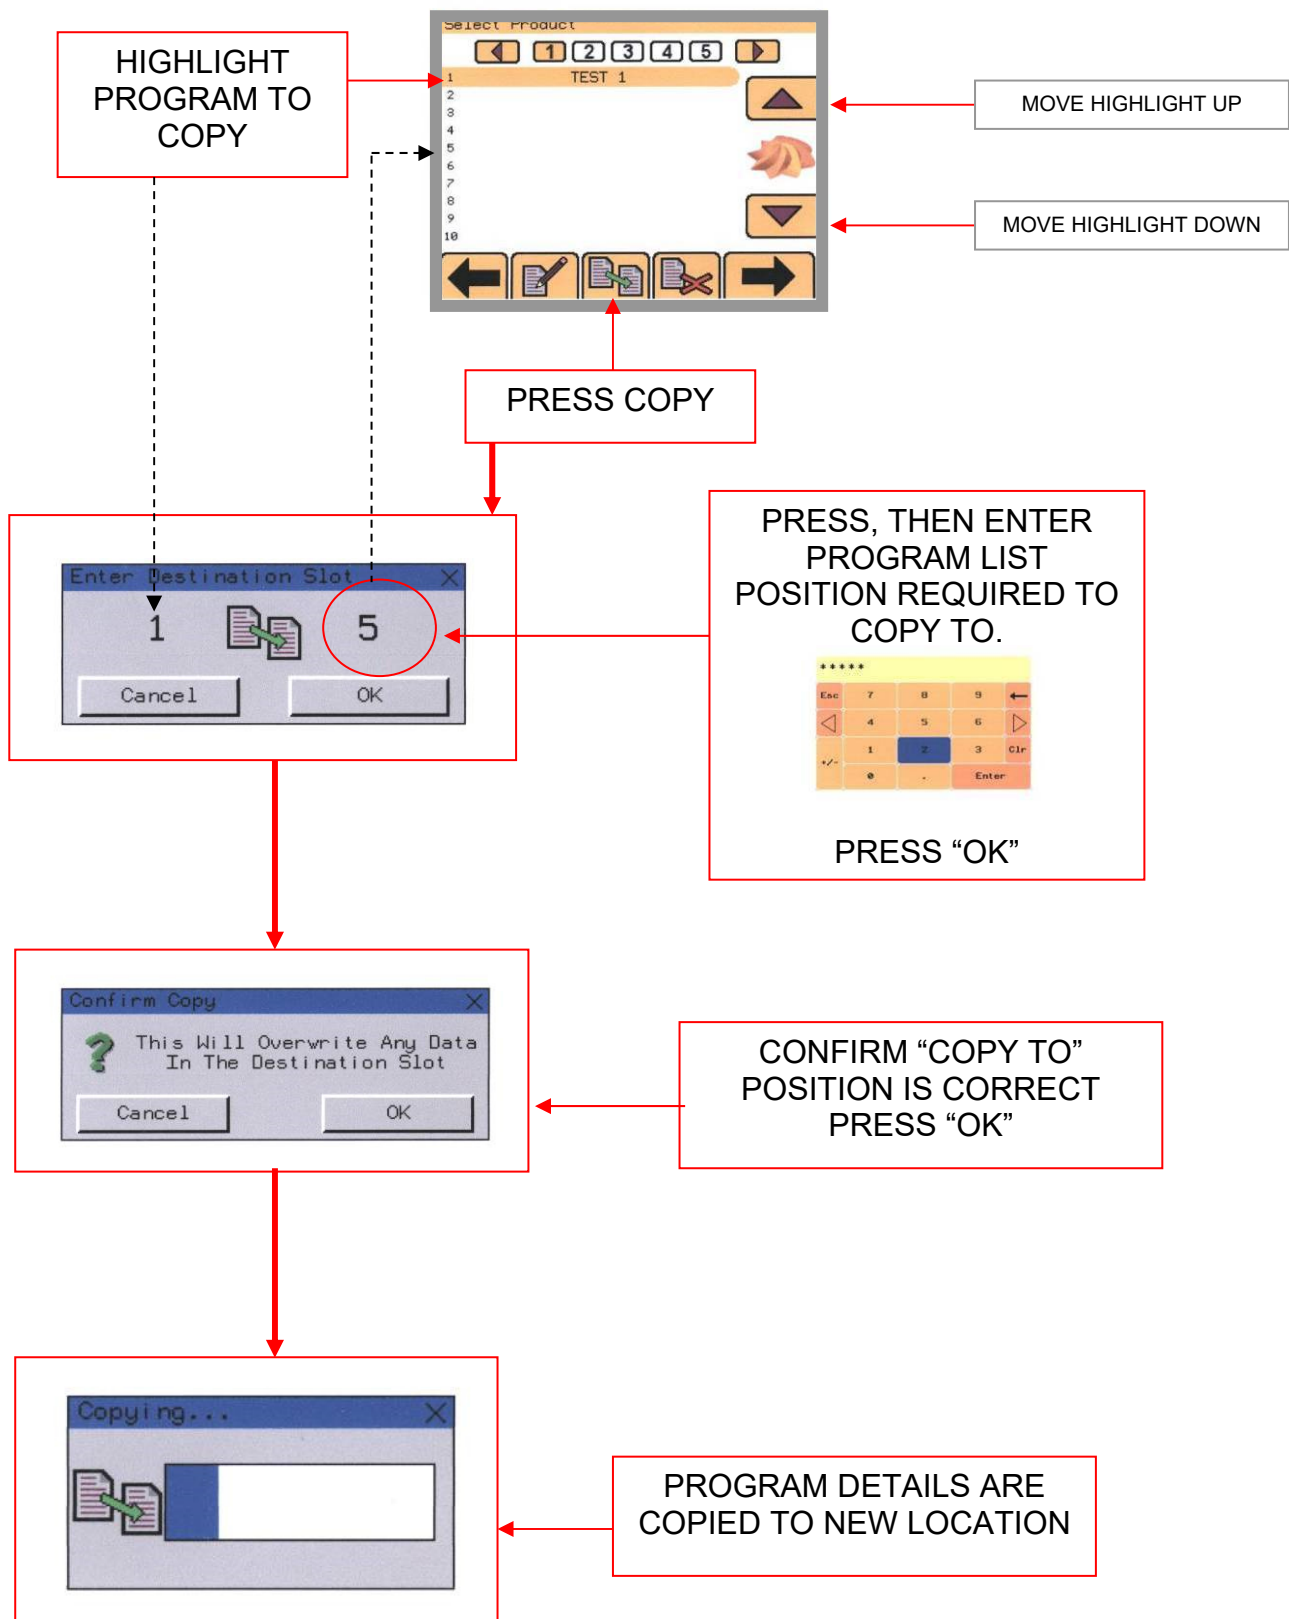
HIGHLIGHT PROGRAM TO COPY

Select Product

1 2 3 4 5

1 TEST 1
2
3
4
5
6
7
8
9
10

MOVE HIGHLIGHT UP

MOVE HIGHLIGHT DOWN

PRESS COPY

Enter Destination Slot

1 5

Cancel OK

PRESS, THEN ENTER PROGRAM LIST POSITION REQUIRED TO COPY TO.

*****

| Esc | 7 | 8 | 9 | ← |
|---|---|---|---|---|
| ◁ | 4 | 5 | 6 | ▷ |
| +/- | 1 | 2 | 3 | Clr |
| | 0 | . | Enter | |

PRESS “OK”

Confirm Copy

This Will Overwrite Any Data In The Destination Slot

Cancel OK

CONFIRM “COPY TO” POSITION IS CORRECT PRESS “OK”

Copying...

PROGRAM DETAILS ARE COPIED TO NEW LOCATION